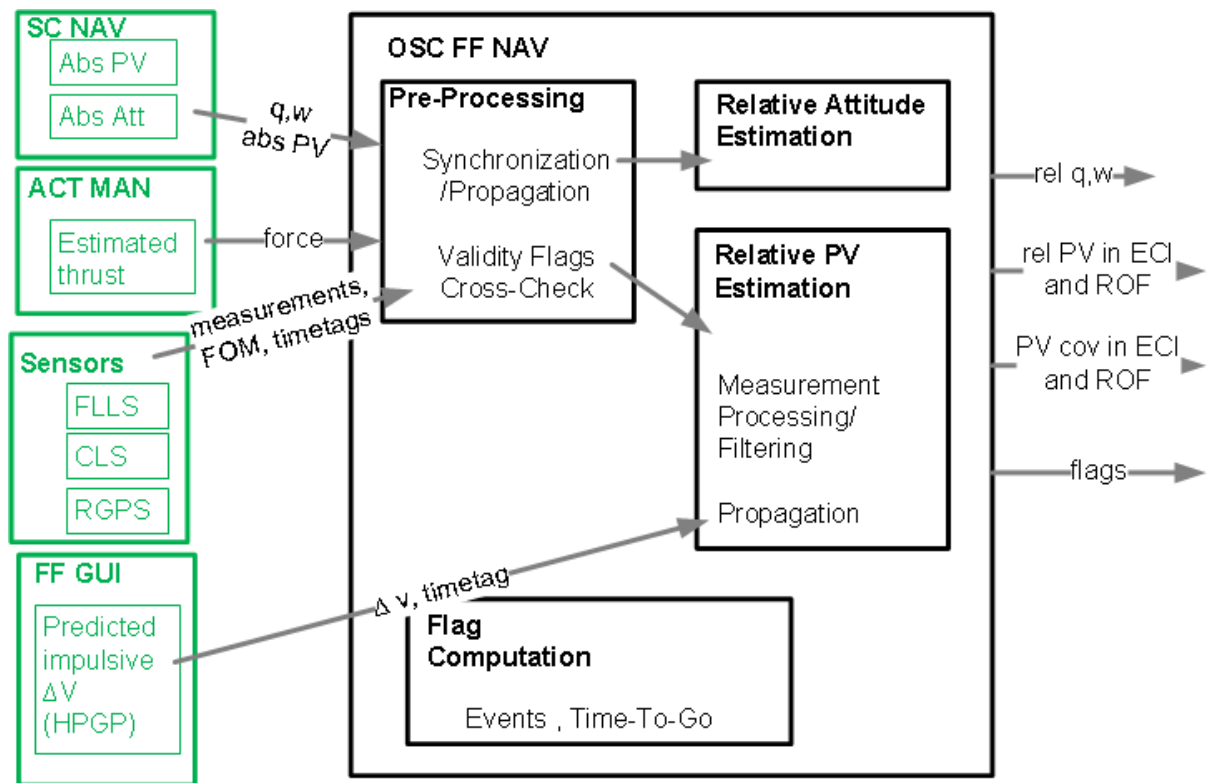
SC NAV

Abs PV

Abs Att

q,w
abs PV

ACT MAN

Estimated thrust

force

measurements, FOM, timetags

Sensors

FLLS

CLS

RGPS

FF GUI

Predicted impulsive ΔV (HPGP)

Δ v, timetag

OSC FF NAV

Pre-Processing

Synchronization /Propagation

Validity Flags Cross-Check

Relative Attitude Estimation

Relative PV Estimation

Measurement Processing/ Filtering

Propagation

Flag Computation

Events , Time-To-Go

rel q,w

rel PV in ECI and ROF

PV cov in ECI and ROF

flags